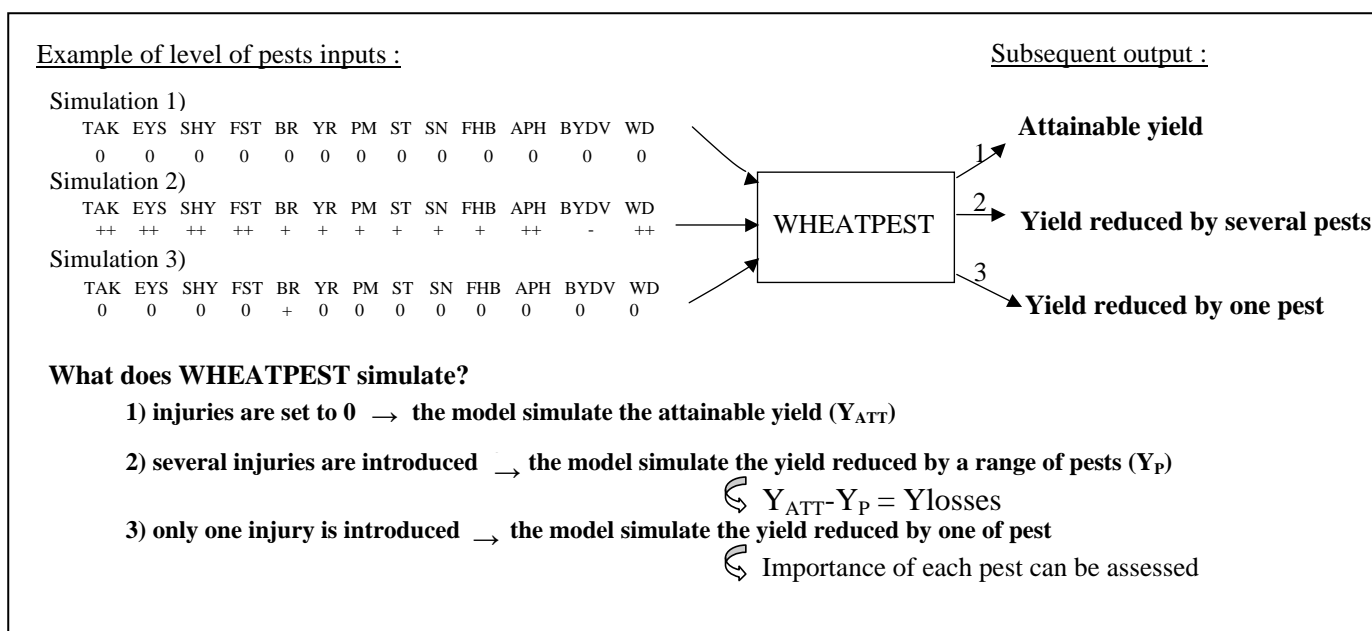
Example of level of pests inputs :

Subsequent output :

Simulation 1)

| TAK | EYS | SHY | FST | BR | YR | PM | ST | SN | FHB | APH | BYDV | WD |
|---|---|---|---|---|---|---|---|---|---|---|---|---|
| 0 | 0 | 0 | 0 | 0 | 0 | 0 | 0 | 0 | 0 | 0 | 0 | 0 |

Simulation 2)

| TAK | EYS | SHY | FST | BR | YR | PM | ST | SN | FHB | APH | BYDV | WD |
|---|---|---|---|---|---|---|---|---|---|---|---|---|
| ++ | ++ | ++ | ++ | + | + | + | + | + | + | ++ | - | ++ |

Simulation 3)

| TAK | EYS | SHY | FST | BR | YR | PM | ST | SN | FHB | APH | BYDV | WD |
|---|---|---|---|---|---|---|---|---|---|---|---|---|
| 0 | 0 | 0 | 0 | + | 0 | 0 | 0 | 0 | 0 | 0 | 0 | 0 |

WHEATPEST

1 Attainable yield

2 Yield reduced by several pests

3 Yield reduced by one pest

What does WHEATPEST simulate?

1) injuries are set to 0 $\rightarrow$ the model simulate the attainable yield ($Y_{ATT}$)

2) several injuries are introduced $\rightarrow$ the model simulate the yield reduced by a range of pests ($Y_P$)

$Y_{ATT}$-$Y_P$ = Ylosses

3) only one injury is introduced $\rightarrow$ the model simulate the yield reduced by one of pest

Importance of each pest can be assessed